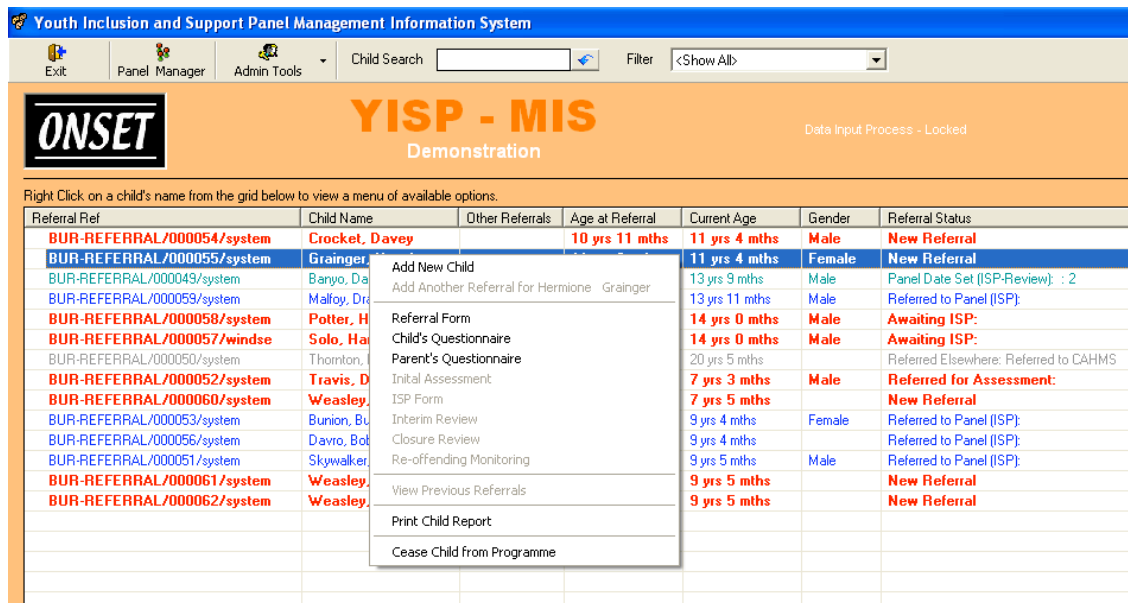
Youth Inclusion and Support Panel Management Information System

Exit | Panel Manager | Admin Tools | Child Search | Filter <Show All>

ONSET

YISP - MIS
Demonstration

Data Input Process - Locked

Right Click on a child's name from the grid below to view a menu of available options.

| Referral Ref | Child Name | Other Referrals | Age at Referral | Current Age | Gender | Referral Status |
|---|---|---|---|---|---|---|
| BUR-REFERRAL/000054/system | Crocket, Davey | | 10 yrs 11 mths | 11 yrs 4 mths | Male | New Referral |
| BUR-REFERRAL/000055/system | Grainger, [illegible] | | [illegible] | 11 yrs 4 mths | Female | New Referral |
| BUR-REFERRAL/000049/system | Banyo, Da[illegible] | | | 13 yrs 9 mths | Male | Panel Date Set (ISP-Review): : 2 |
| BUR-REFERRAL/000059/system | Malfoy, Dra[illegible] | | | 13 yrs 11 mths | Male | Referred to Panel (ISP): |
| BUR-REFERRAL/000058/system | Potter, H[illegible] | | | 14 yrs 0 mths | Male | Awaiting ISP: |
| BUR-REFERRAL/000057/windse | Solo, Ha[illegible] | | | 14 yrs 0 mths | Male | Awaiting ISP: |
| BUR-REFERRAL/000050/system | Thornton, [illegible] | | | 20 yrs 5 mths | | Referred Elsewhere: Referred to CAHMS |
| BUR-REFERRAL/000052/system | Travis, D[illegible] | | | 7 yrs 3 mths | Male | Referred for Assessment: |
| BUR-REFERRAL/000060/system | Weasley, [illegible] | | | 7 yrs 5 mths | | New Referral |
| BUR-REFERRAL/000053/system | Bunion, Bu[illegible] | | | 9 yrs 4 mths | Female | Referred to Panel (ISP): |
| BUR-REFERRAL/000056/system | Davro, Bob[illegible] | | | 9 yrs 4 mths | | Referred to Panel (ISP): |
| BUR-REFERRAL/000051/system | Skywalker, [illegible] | | | 9 yrs 5 mths | Male | Referred to Panel (ISP): |
| BUR-REFERRAL/000061/system | Weasley, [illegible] | | | 9 yrs 5 mths | | New Referral |
| BUR-REFERRAL/000062/system | Weasley, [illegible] | | | 9 yrs 5 mths | | New Referral |

Add New Child
Add Another Referral for Hermione Grainger
Referral Form
Child's Questionnaire
Parent's Questionnaire
Inital Assessment
ISP Form
Interim Review
Closure Review
Re-offending Monitoring
View Previous Referrals
Print Child Report
Cease Child from Programme